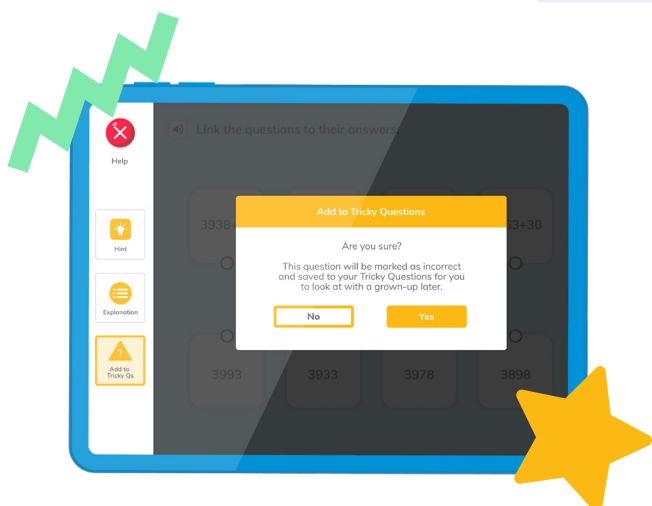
Help

Hint

Explanation

Add to Tricky Qs

Link the questions to their answers.

3938

63+30

Add to Tricky Questions

Are you sure?

This question will be marked as incorrect and saved to your Tricky Questions for you to look at with a grown-up later.

No

Yes

3993

3933

3978

3898